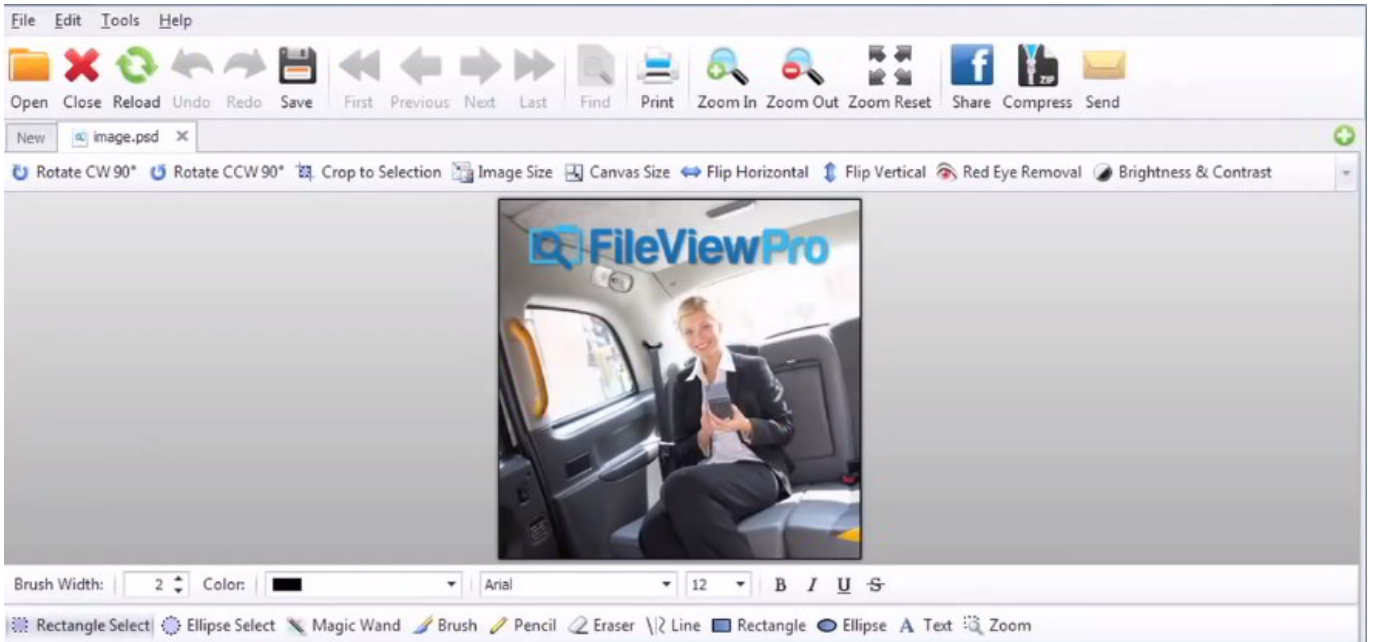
File Edit Tools Help

Open Close Reload Undo Redo Save First Previous Next Last Find Print Zoom In Zoom Out Zoom Reset Share Compress Send

New image.psd ✕

Rotate CW 90° Rotate CCW 90° Crop to Selection Image Size Canvas Size Flip Horizontal Flip Vertical Red Eye Removal Brightness & Contrast

FileViewPro

Brush Width: 2 Color: Arial 12 B I U S

Rectangle Select Ellipse Select Magic Wand Brush Pencil Eraser Line Rectangle Ellipse Text Zoom